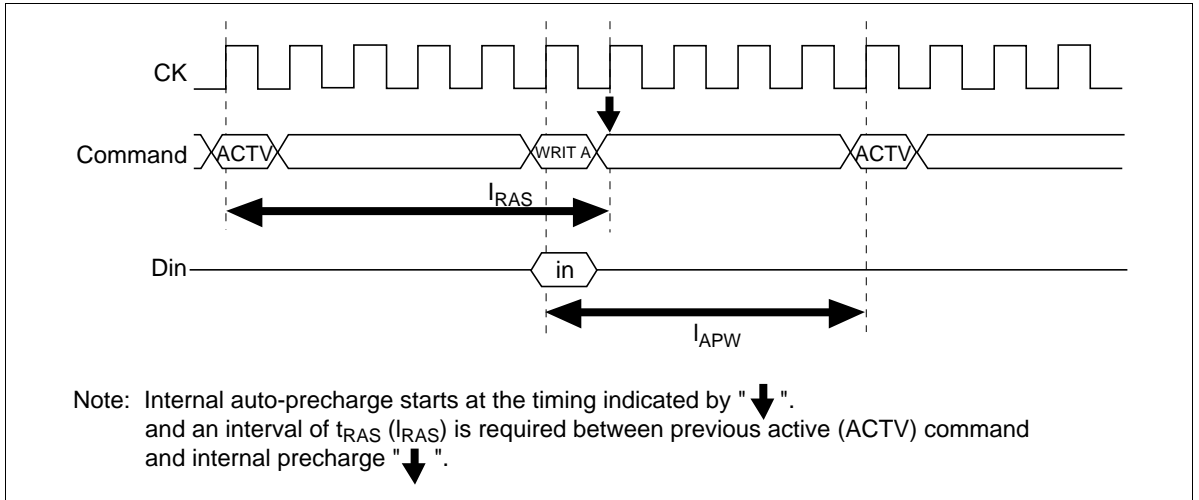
CK

Command ACTV WRIT A ACTV

$I_{RAS}$

Din in

$I_{APW}$

Note: Internal auto-precharge starts at the timing indicated by " ↓ ". and an interval of $t_{RAS}$ ($I_{RAS}$) is required between previous active (ACTV) command and internal precharge " ↓ ".